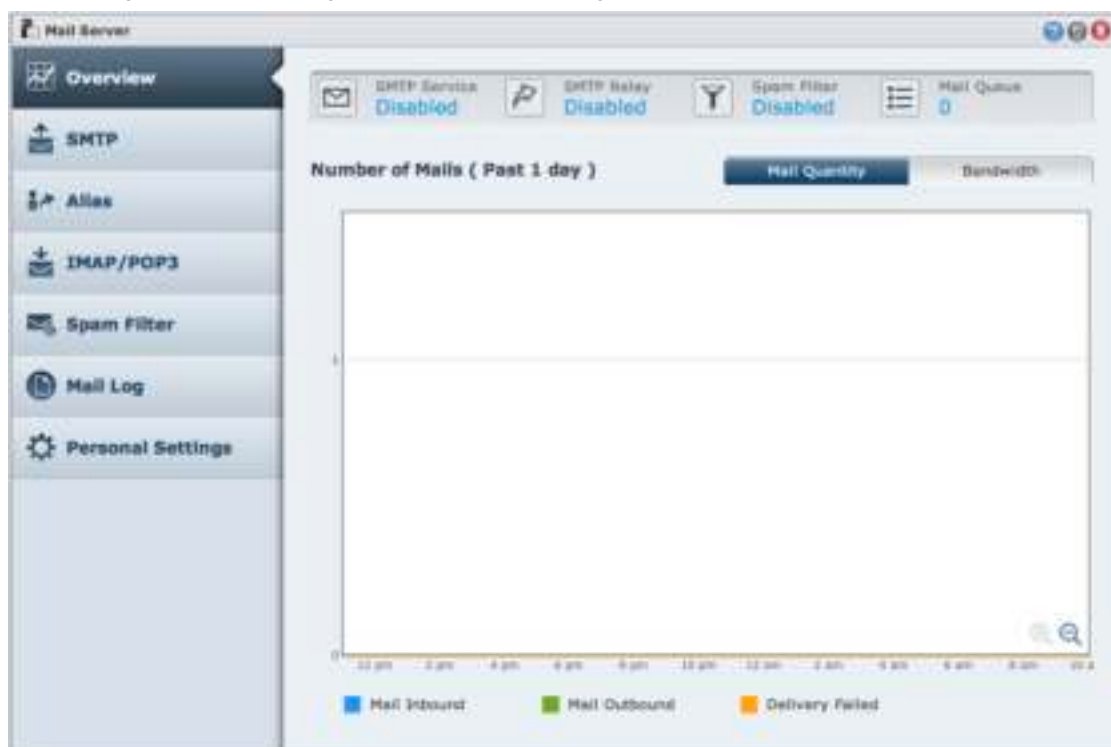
Mail Server

Overview
SMTP
Alias
IMAP/POP3
Spam Filter
Mail Log
Personal Settings

SMTP Service
Disabled
SMTP Relay
Disabled
Spam Filter
Disabled
Mail Queue
0

Number of Mails ( Past 1 day )
Mail Quantity
Bandwidth

1
0
12 pm 2 pm 4 pm 6 pm 8 pm 10 pm 12 am 2 am 4 am 6 am 8 am 10 a

Mail Inbound
Mail Outbound
Delivery Failed